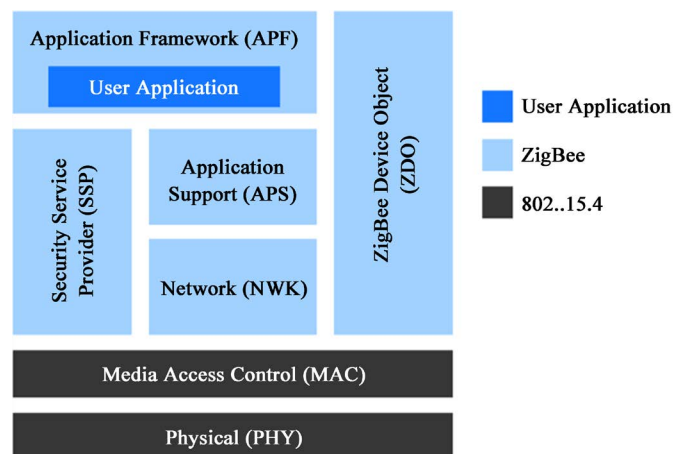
Application Framework (APF)

User Application

ZigBee Device Object (ZDO)

Security Service Provider (SSP)

Application Support (APS)

Network (NWK)

Media Access Control (MAC)

Physical (PHY)

User Application

ZigBee

802..15.4